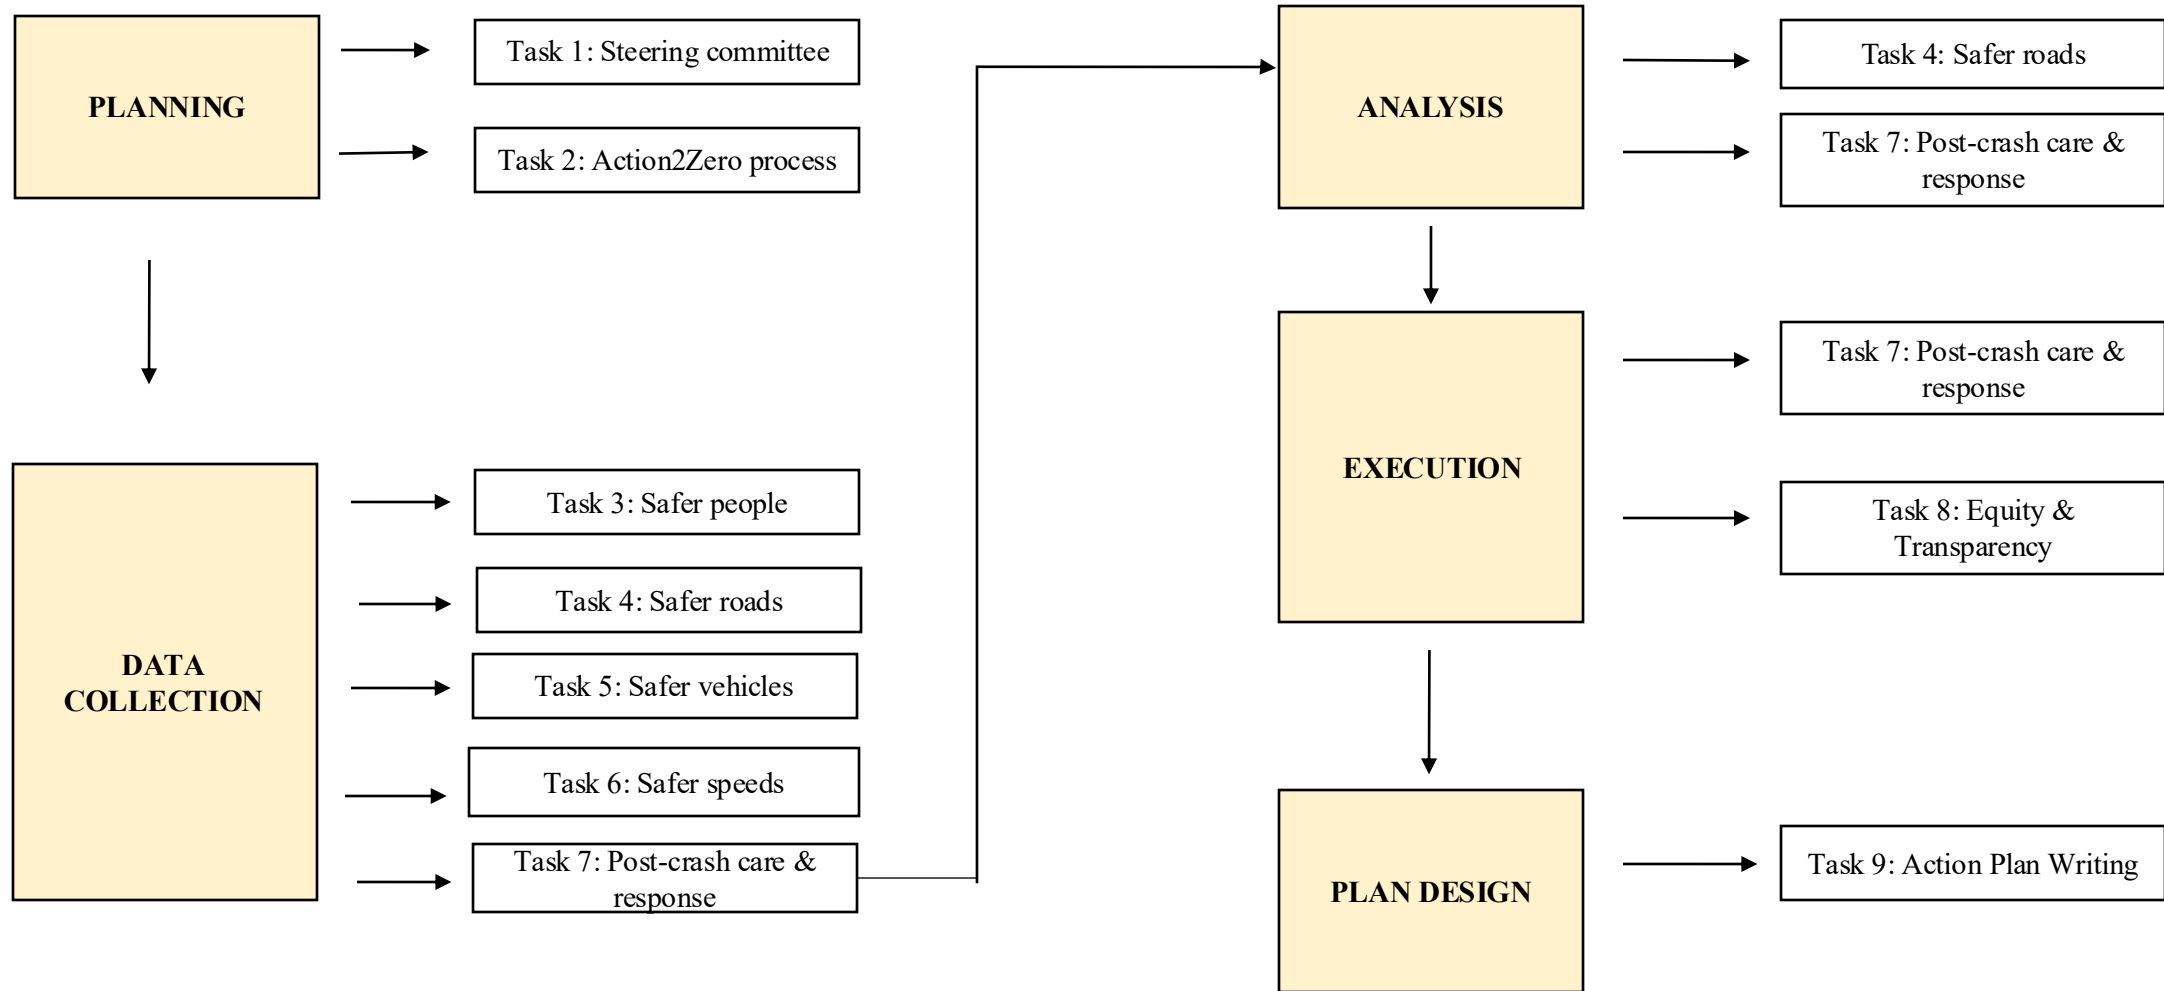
PLANNING

Task 1: Steering committee

Task 2: Action2Zero process

DATA COLLECTION

Task 3: Safer people

Task 4: Safer roads

Task 5: Safer vehicles

Task 6: Safer speeds

Task 7: Post-crash care & response

ANALYSIS

Task 4: Safer roads

Task 7: Post-crash care & response

EXECUTION

Task 7: Post-crash care & response

Task 8: Equity & Transparency

PLAN DESIGN

Task 9: Action Plan Writing